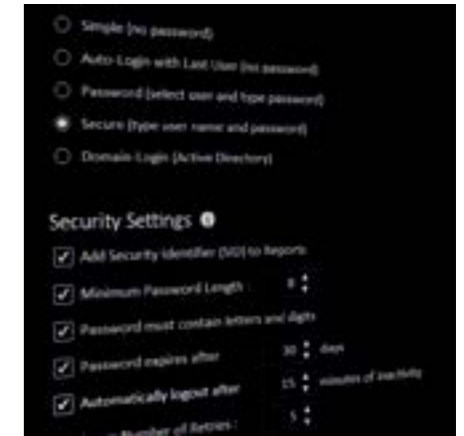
Simple (no password)

Auto-Login with Last User (no password)

Password (select user and type password)

Secure (type user name and password)

Domain Login (Active Directory)

Security Settings

Add Security Identifier (SID) to Reports

Minimum Password Length 8

Password must contain letters and digits

Password expires after 30 days

Automatically logout after 15 minutes of inactivity

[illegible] Number of Retries 5